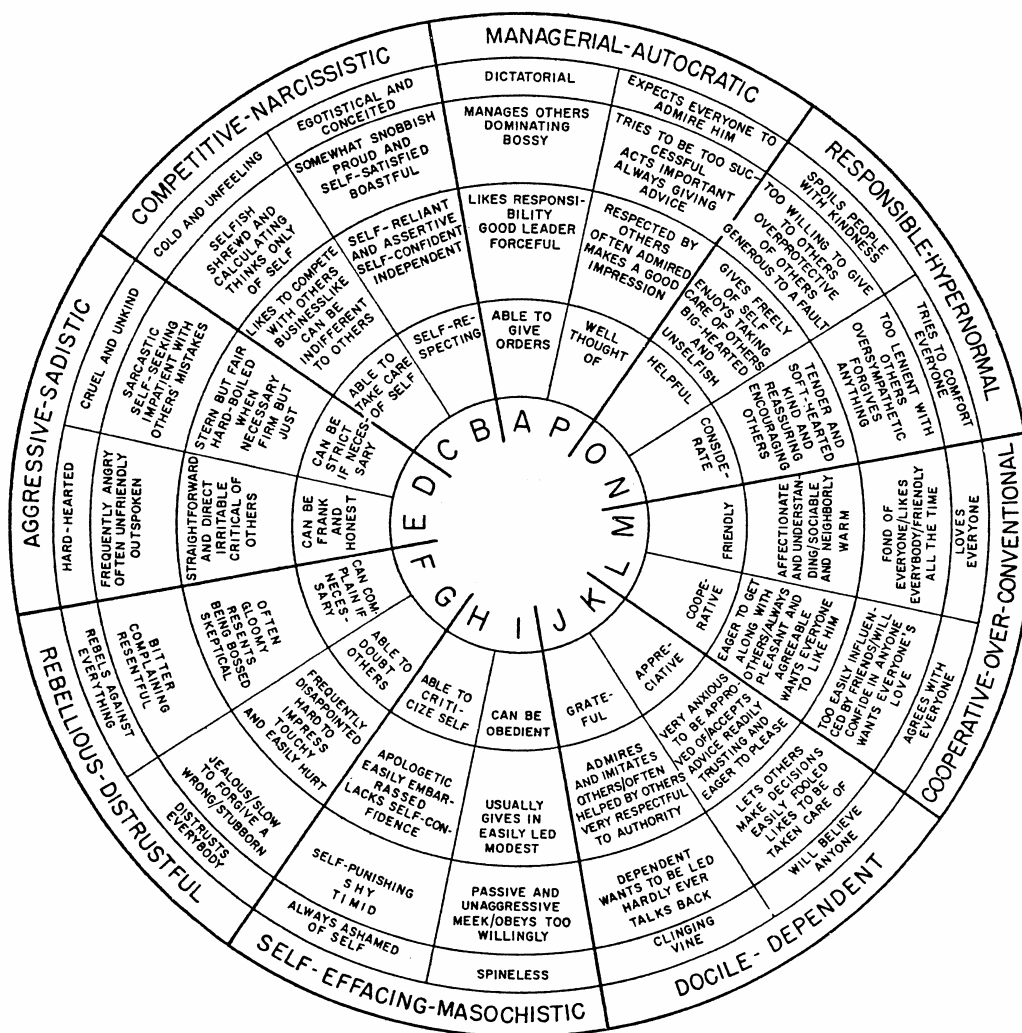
MANAGERIAL-AUTOCRATIC

DICTATORIAL

MANAGES OTHERS DOMINATING BOSSY

LIKES RESPONSIBILITY GOOD LEADER FORCEFUL

ABLE TO GIVE ORDERS

EXPECTS EVERYONE TO ADMIRE HIM

TRIES TO BE TOO SUCCESSFUL ACTS IMPORTANT ALWAYS GIVING ADVICE

RESPECTED BY OTHERS OFTEN ADMIRED MAKES A GOOD IMPRESSION

WELL THOUGHT OF

RESPONSIBLE-HYPERNORMAL

SPOILS PEOPLE WITH KINDNESS

TOO WILLING TO GIVE TO OTHERS OVERPROTECTIVE OF OTHERS GENEROUS TO A FAULT

GIVES FREELY OF SELF ENJOYS TAKING CARE OF OTHERS BIG-HEARTED AND UNSELFISH

HELPFUL

TRIES TO COMFORT EVERYONE

TOO LENIENT WITH OTHERS OVERSYMPATHETIC FORGIVES ANYTHING

TENDER AND SOFT-HEARTED KIND AND REASSURING ENCOURAGING OTHERS

CONSIDERATE

COOPERATIVE-OVER-CONVENTIONAL

LOVES EVERYONE

FOND OF EVERYONE/LIKES EVERYBODY/FRIENDLY ALL THE TIME

AFFECTIONATE AND UNDERSTANDING/SOCIABLE AND NEIGHBORLY WARM

FRIENDLY

AGREES WITH EVERYONE

TOO EASILY INFLUENCED BY FRIENDS/WILL CONFIDE IN ANYONE WANTS EVERYONE'S LOVE

EAGER TO GET ALONG WITH OTHERS/ALWAYS PLEASANT AND AGREEABLE WANTS EVERYONE TO LIKE HIM

COOPERATIVE

DOCILE- DEPENDENT

WILL BELIEVE ANYONE

LETS OTHERS MAKE DECISIONS EASILY FOOLED LIKES TO BE TAKEN CARE OF

VERY ANXIOUS TO BE APPROVED OF/ACCEPTS ADVICE READILY TRUSTING AND EAGER TO PLEASE

APPRECIATIVE

CLINGING VINE

DEPENDENT WANTS TO BE LED HARDLY EVER TALKS BACK

ADMIRES AND IMITATES OTHERS/OFTEN HELPED BY OTHERS VERY RESPECTFUL TO AUTHORITY

GRATEFUL

SELF-EFFACING-MASOCHISTIC

SPINELESS

PASSIVE AND UNAGGRESSIVE MEEK/OBEYS TOO WILLINGLY

USUALLY GIVES IN EASILY LED MODEST

CAN BE OBEDIENT

ALWAYS ASHAMED OF SELF

SELF-PUNISHING SHY TIMID

APOLOGETIC EASILY EMBARRASSED LACKS SELF-CONFIDENCE

ABLE TO CRITICIZE SELF

REBELLIOUS-DISTRUSTFUL

DISTRUSTS EVERYBODY

JEALOUS/SLOW TO FORGIVE A WRONG/STUBBORN

FREQUENTLY DISAPPOINTED HARD TO IMPRESS TOUCHY AND EASILY HURT

ABLE TO DOUBT OTHERS

REBELS AGAINST EVERYTHING

BITTER COMPLAINING RESENTFUL

OFTEN GLOOMY RESENTS BEING BOSSED SKEPTICAL

CAN COMPLAIN IF NECESSARY

AGGRESSIVE-SADISTIC

HARD-HEARTED

FREQUENTLY ANGRY OFTEN UNFRIENDLY OUTSPOKEN

STRAIGHTFORWARD AND DIRECT IRRITABLE CRITICAL OF OTHERS

CAN BE FRANK AND HONEST

CRUEL AND UNKIND

SARCASTIC SELF-SEEKING IMPATIENT WITH OTHERS MISTAKES

STERN BUT FAIR HARD-BOILED WHEN NECESSARY FIRM BUT JUST

CAN BE STRICT IF NECESSARY

COMPETITIVE-NARCISSISTIC

COLD AND UNFEELING

SELFISH SHREWD AND CALCULATING THINKS ONLY OF SELF

LIKES TO COMPETE WITH OTHERS BUSINESSLIKE CAN BE INDIFFERENT TO OTHERS

ABLE TO TAKE CARE OF SELF

EGOTISTICAL AND CONCEITED

SOMEWHAT SNOBBISH PROUD AND SELF-SATISFIED BOASTFUL

SELF-RELIANT AND ASSERTIVE SELF-CONFIDENT INDEPENDENT

SELF-RESPECTING

A B C D E F G H I J K L M N O P